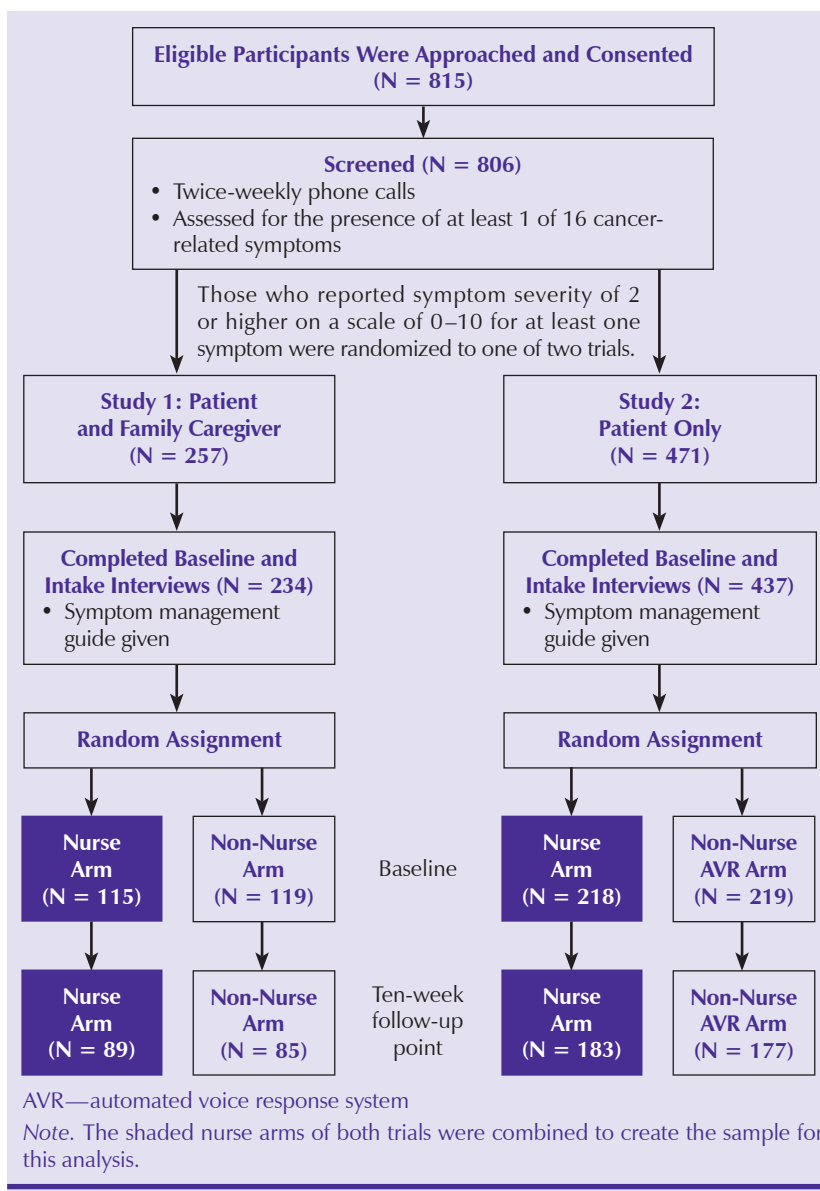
Eligible Participants Were Approached and Consented (N = 815)

Screened (N = 806)
• Twice-weekly phone calls
• Assessed for the presence of at least 1 of 16 cancer-related symptoms

Those who reported symptom severity of 2 or higher on a scale of 0–10 for at least one symptom were randomized to one of two trials.

Study 1: Patient and Family Caregiver (N = 257)

Study 2: Patient Only (N = 471)

Completed Baseline and Intake Interviews (N = 234)
• Symptom management guide given

Completed Baseline and Intake Interviews (N = 437)
• Symptom management guide given

Random Assignment

Random Assignment

Nurse Arm (N = 115)

Non-Nurse Arm (N = 119)

Baseline

Nurse Arm (N = 218)

Non-Nurse AVR Arm (N = 219)

Nurse Arm (N = 89)

Non-Nurse Arm (N = 85)

Ten-week follow-up point

Nurse Arm (N = 183)

Non-Nurse AVR Arm (N = 177)

AVR—automated voice response system

Note. The shaded nurse arms of both trials were combined to create the sample for this analysis.